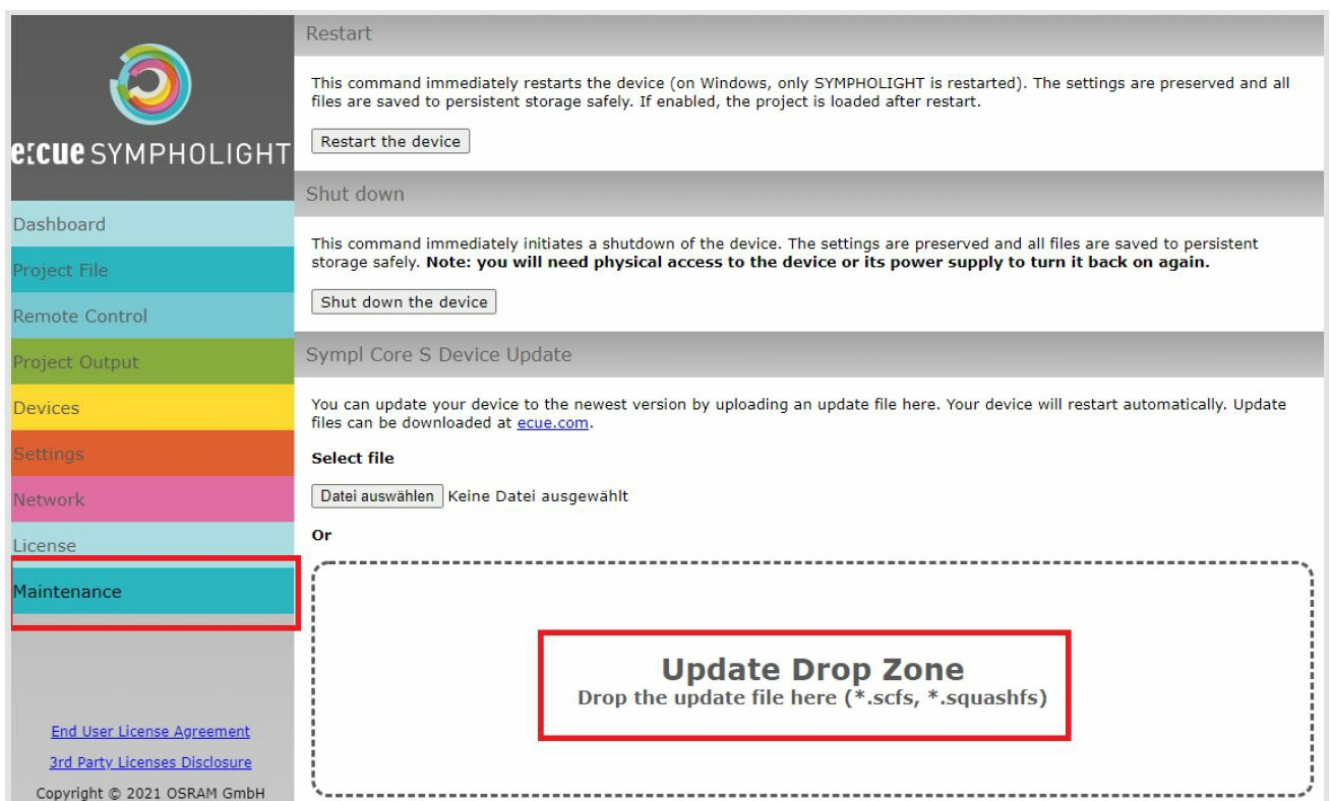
e:cue SYMPHOLIGHT

Dashboard
Project File
Remote Control
Project Output
Devices
Settings
Network
License
Maintenance

End User License Agreement
3rd Party Licenses Disclosure
Copyright © 2021 OSRAM GmbH

Restart

This command immediately restarts the device (on Windows, only SYMPHOLIGHT is restarted). The settings are preserved and all files are saved to persistent storage safely. If enabled, the project is loaded after restart.

Restart the device

Shut down

This command immediately initiates a shutdown of the device. The settings are preserved and all files are saved to persistent storage safely. **Note: you will need physical access to the device or its power supply to turn it back on again.**

Shut down the device

Sympl Core S Device Update

You can update your device to the newest version by uploading an update file here. Your device will restart automatically. Update files can be downloaded at ecue.com.

**Select file**

Datei auswählen Keine Datei ausgewählt

**Or**

**Update Drop Zone**
**Drop the update file here (*.scfs, *.squashfs)**